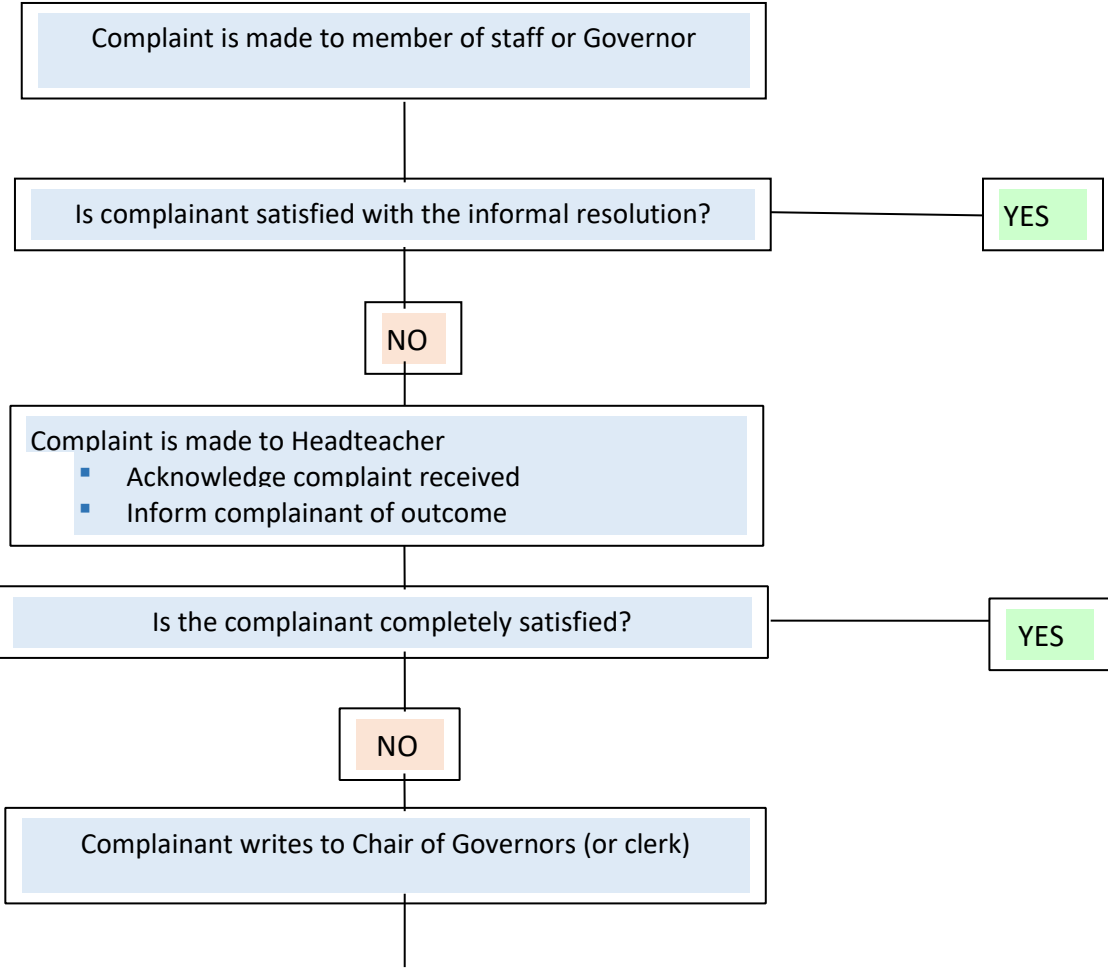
Complaint is made to member of staff or Governor

Is complainant satisfied with the informal resolution?

YES

NO

Complaint is made to Headteacher
- Acknowledge complaint received
- Inform complainant of outcome

Is the complainant completely satisfied?

YES

NO

Complainant writes to Chair of Governors (or clerk)